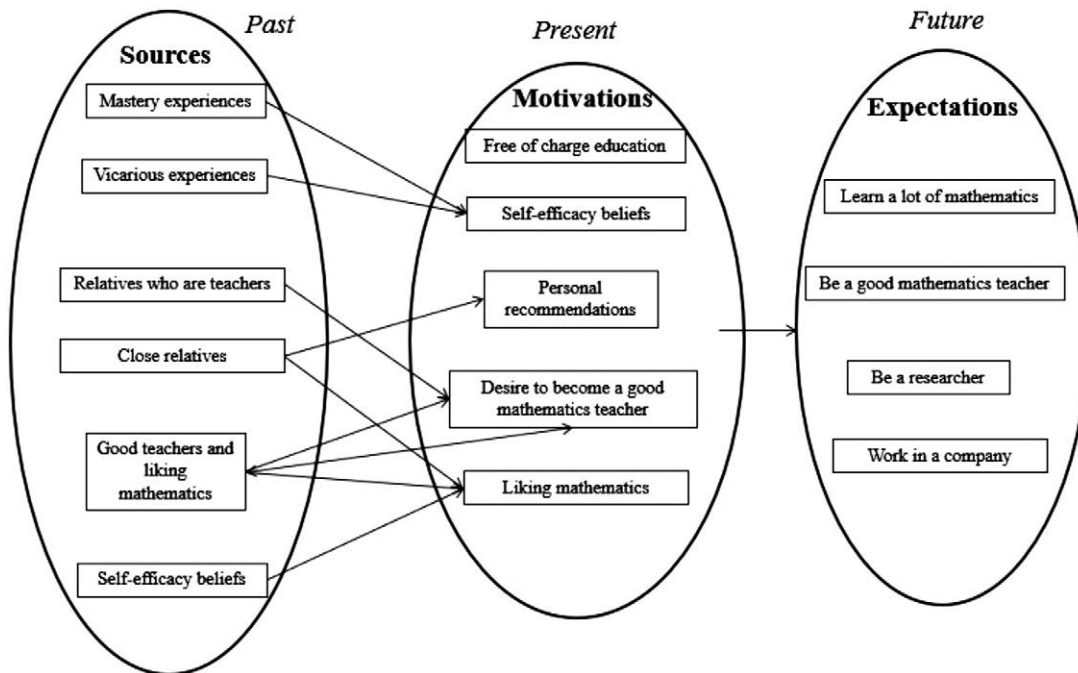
Past

Sources

Mastery experiences

Vicarious experiences

Relatives who are teachers

Close relatives

Good teachers and liking mathematics

Self-efficacy beliefs

Present

Motivations

Free of charge education

Self-efficacy beliefs

Personal recommendations

Desire to become a good mathematics teacher

Liking mathematics

Future

Expectations

Learn a lot of mathematics

Be a good mathematics teacher

Be a researcher

Work in a company